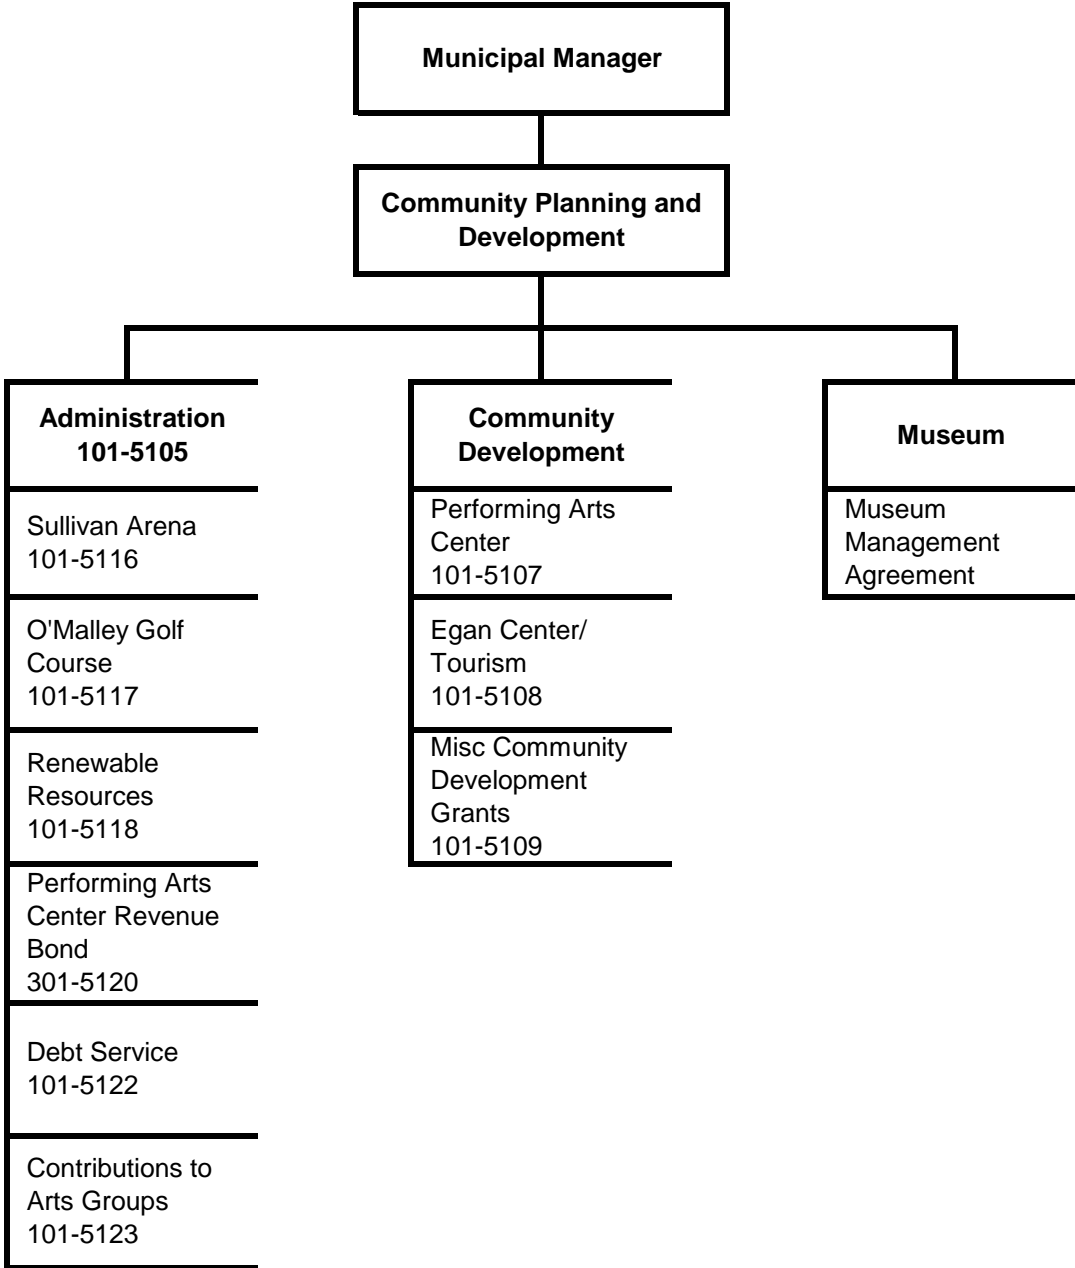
Municipal Manager

Community Planning and Development

Administration 101-5105

Sullivan Arena 101-5116

O'Malley Golf Course 101-5117

Renewable Resources 101-5118

Performing Arts Center Revenue Bond 301-5120

Debt Service 101-5122

Contributions to Arts Groups 101-5123

Community Development

Performing Arts Center 101-5107

Egan Center/ Tourism 101-5108

Misc Community Development Grants 101-5109

Museum

Museum Management Agreement